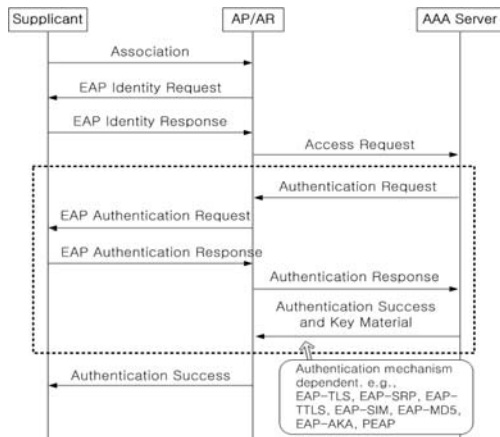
Supplicant

AP/AR

AAA Server

Association

EAP Identity Request

EAP Identity Response

Access Request

Authentication Request

EAP Authentication Request

EAP Authentication Response

Authentication Response

Authentication Success and Key Material

Authentication Success

Authentication mechanism dependent. e.g., EAP-TLS, EAP-SRP, EAP-TTLS, EAP-SIM, EAP-MD5, EAP-AKA, PEAP